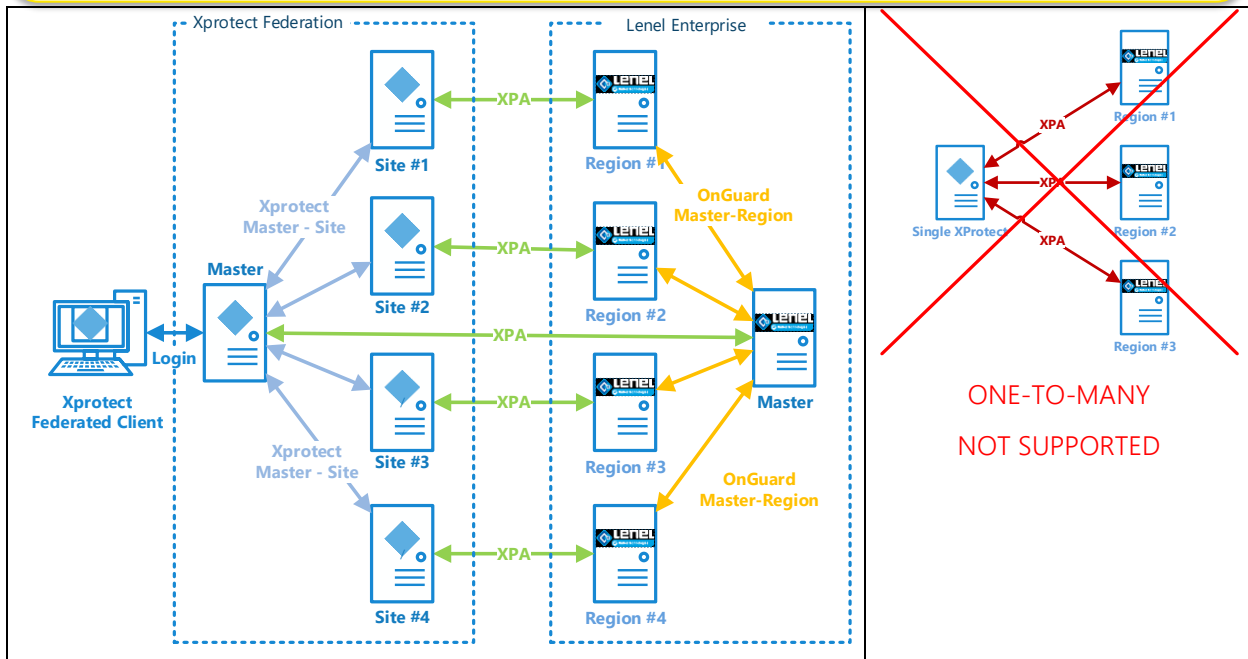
Xprotect Federation

Lenel Enterprise

Site #1

XPA

Region #1

Xprotect Master - Site

OnGuard Master-Region

Site #2

XPA

Region #2

Master

Login

XPA

Master

Site #3

XPA

Region #3

Xprotect Federated Client

Xprotect Master - Site

OnGuard Master-Region

Site #4

XPA

Region #4

Region #1

XPA

Single XProtect

XPA

Region #2

XPA

Region #3

ONE-TO-MANY

NOT SUPPORTED